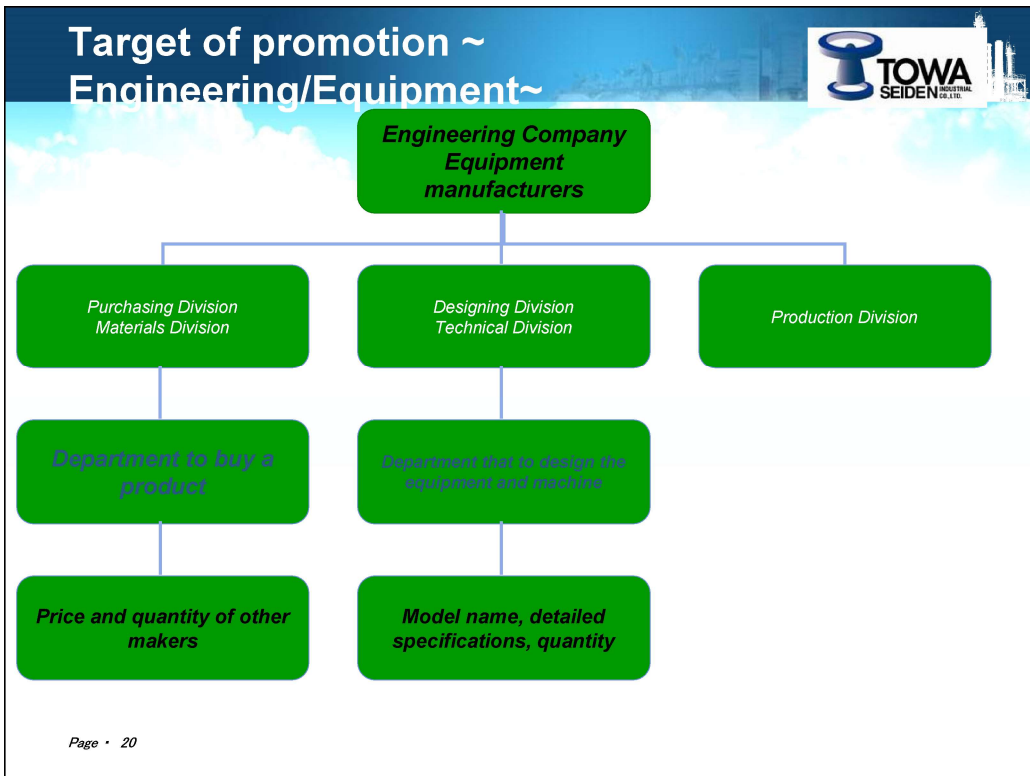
Target of promotion ~ Engineering/Equipment~

TOWA SEIDEN INDUSTRIAL CO.,LTD.

Engineering Company Equipment manufacturers

Purchasing Division
Materials Division

Designing Division
Technical Division

Production Division

Department to buy a product

Department that to design the equipment and machine

Price and quantity of other makers

Model name, detailed specifications, quantity

Page・ 20